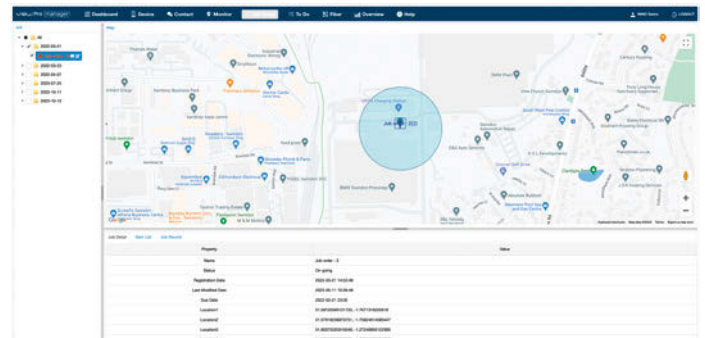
Dashboard Device Contact Monitor To Do Fiber Overview Help

All
2022-03-01
2022-03-22
2022-04-01
2022-07-22
2022-10-11
2022-10-13

Map

Job order - 2

Job Detail Item List Job Records

| Property | Value |
|---|---|
| Name | Job order - 2 |
| Status | On-going |
| Registration Date | 2022-03-01 14:02:48 |
| Last Modified Date | 2022-03-11 10:06:46 |
| Due Date | 2022-03-31 23:00 |
| Location1 | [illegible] |
| Location2 | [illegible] |
| Location3 | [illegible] |